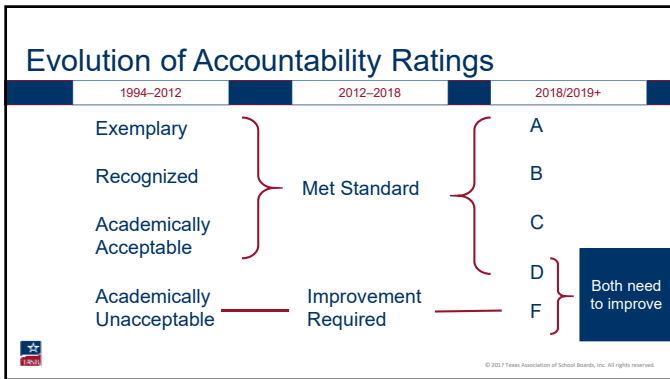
Evolution of Accountability Ratings

1994–2012

2012–2018

2018/2019+

Exemplary

Recognized

Academically Acceptable

Met Standard

A

B

C

D

F

Both need to improve

Academically Unacceptable

Improvement Required

© 2017 Texas Association of School Boards, Inc. All rights reserved.